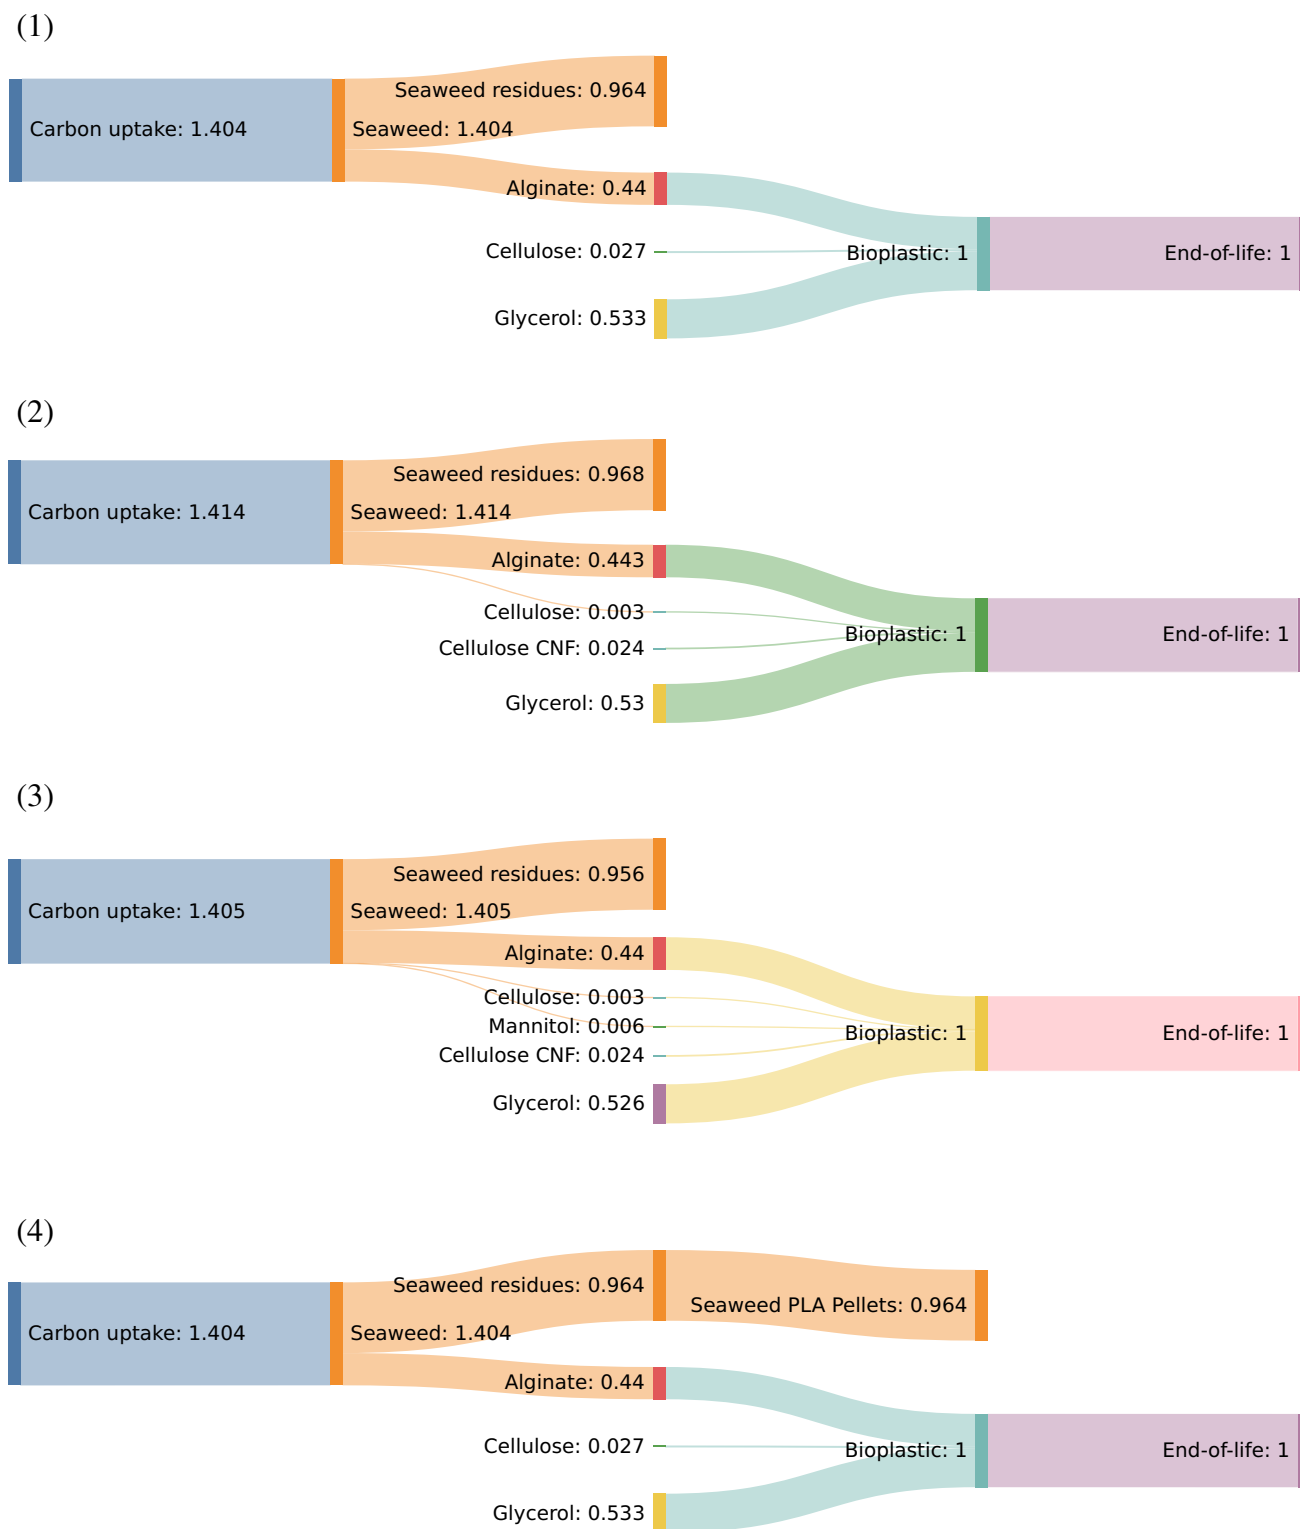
(1)

Carbon uptake: 1.404

Seaweed residues: 0.964

Seaweed: 1.404

Alginate: 0.44

Cellulose: 0.027

Bioplastic: 1

End-of-life: 1

Glycerol: 0.533

(2)

Carbon uptake: 1.414

Seaweed residues: 0.968

Seaweed: 1.414

Alginate: 0.443

Cellulose: 0.003

Bioplastic: 1

End-of-life: 1

Cellulose CNF: 0.024

Glycerol: 0.53

(3)

Carbon uptake: 1.405

Seaweed residues: 0.956

Seaweed: 1.405

Alginate: 0.44

Cellulose: 0.003

Mannitol: 0.006

Bioplastic: 1

End-of-life: 1

Cellulose CNF: 0.024

Glycerol: 0.526

(4)

Carbon uptake: 1.404

Seaweed residues: 0.964

Seaweed PLA Pellets: 0.964

Seaweed: 1.404

Alginate: 0.44

Cellulose: 0.027

Bioplastic: 1

End-of-life: 1

Glycerol: 0.533